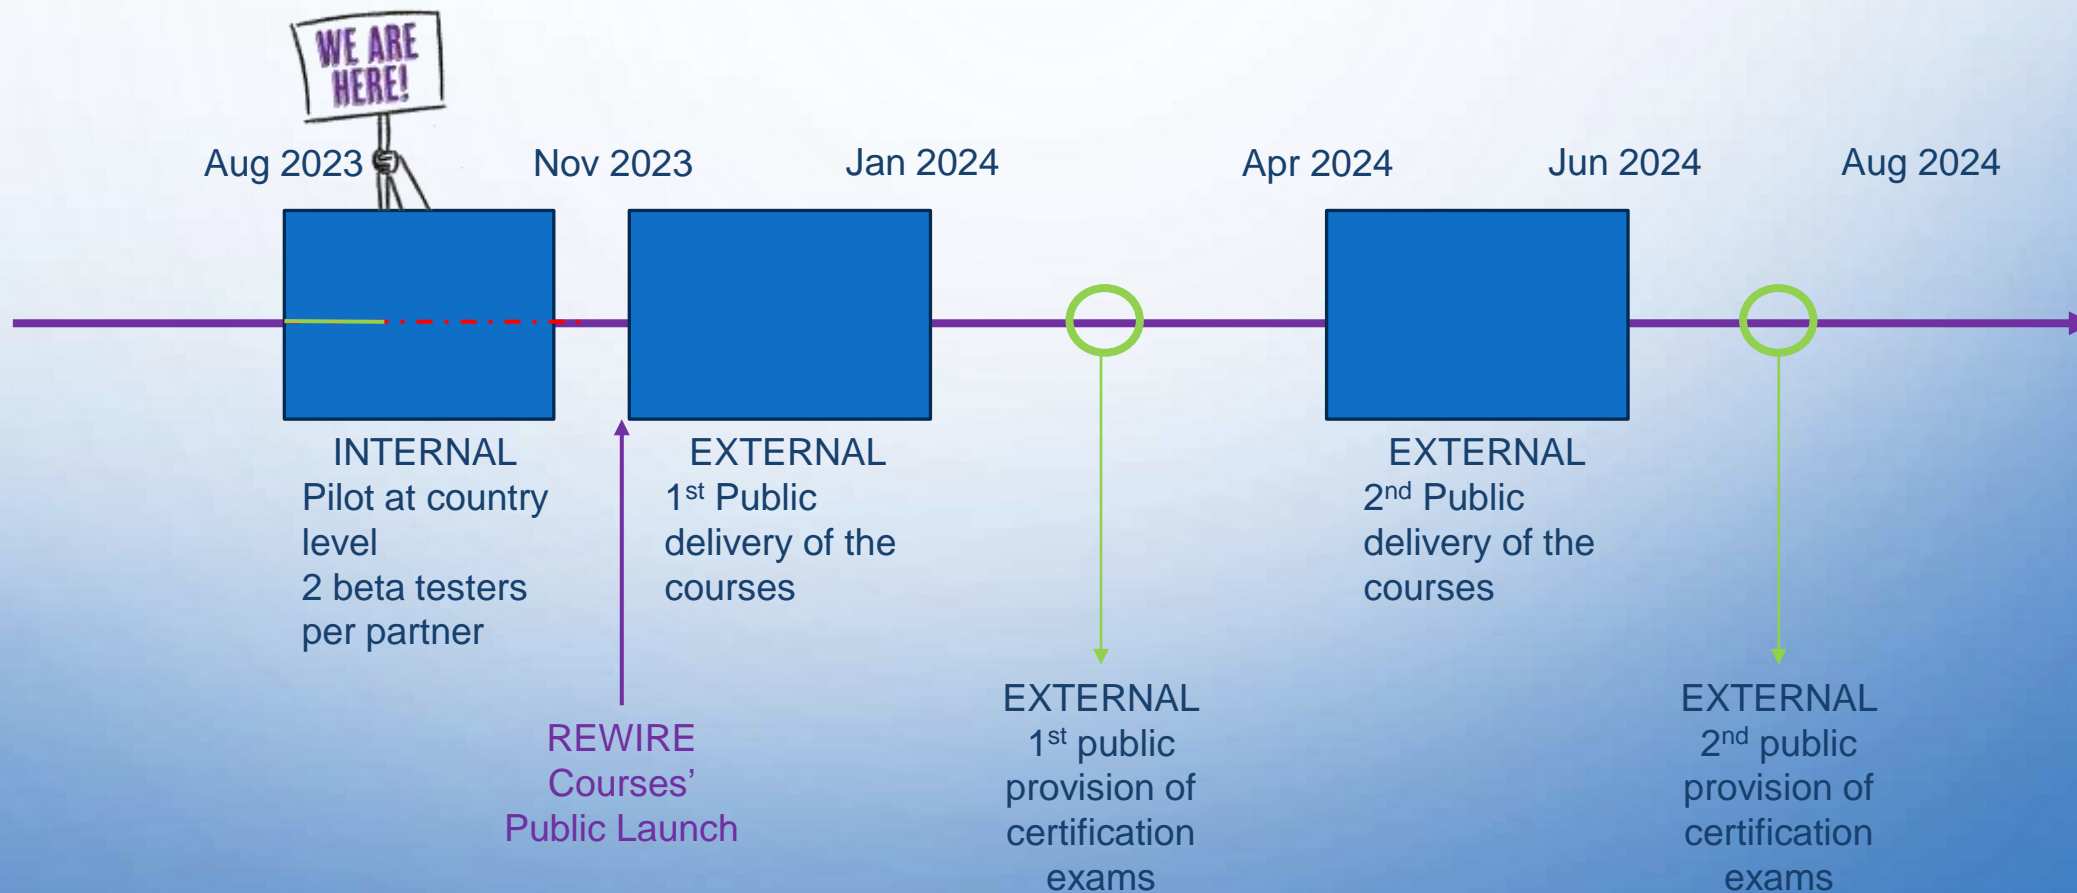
WE ARE HERE!

Aug 2023

Nov 2023

Jan 2024

Apr 2024

Jun 2024

Aug 2024

INTERNAL
Pilot at country level
2 beta testers per partner

EXTERNAL
1$^{st}$ Public delivery of the courses

EXTERNAL
2$^{nd}$ Public delivery of the courses

REWIRE
Courses'
Public Launch

EXTERNAL
1$^{st}$ public provision of certification exams

EXTERNAL
2$^{nd}$ public provision of certification exams